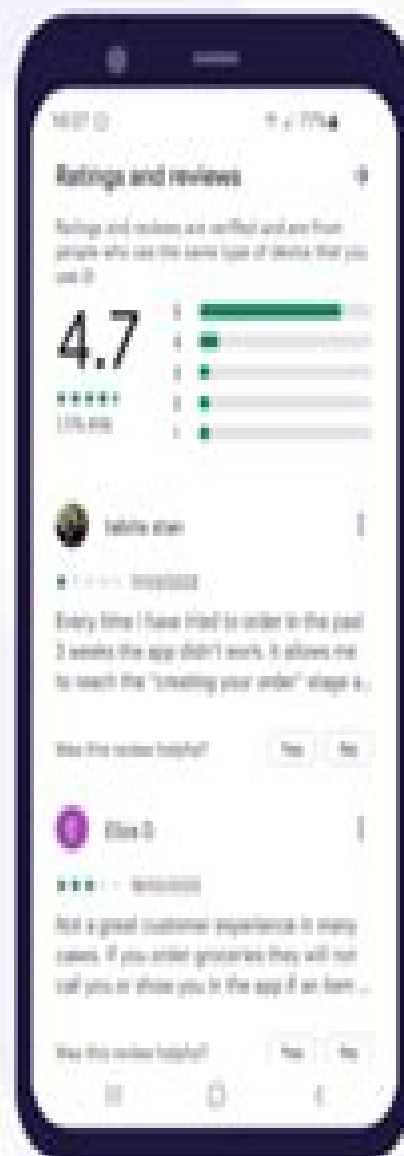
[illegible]

Ratings and reviews

Ratings and reviews are verified and are from people who use the same type of device that you use

4.7

5
4
3
2
1

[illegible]

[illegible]

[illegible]

Every time I have tried to order in the past 3 weeks the app didn't work. It allows me to reach the "creating your order" stage a...

Was this review helpful? Yes No

Eliza G

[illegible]

Not a good customer experience in many cases. If you order groceries they will not call you or show you in the app if an item ...

Was this review helpful? Yes No